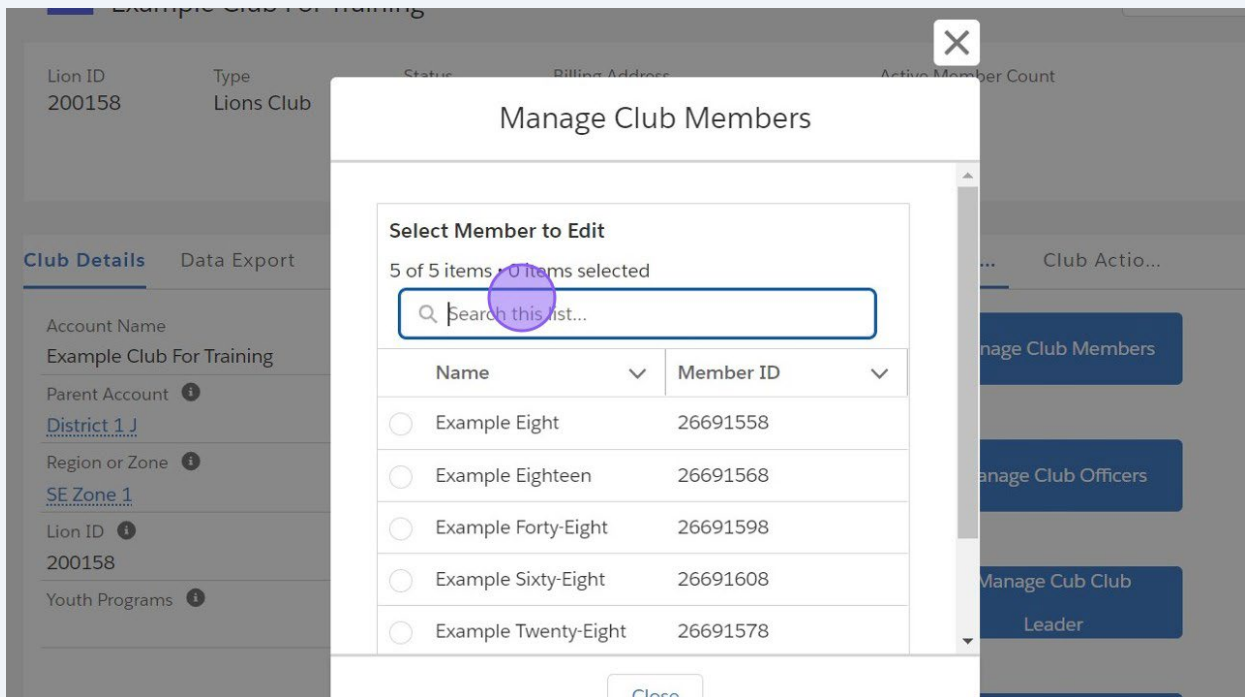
Example Club For Training

Lion ID
200158

Type
Lions Club

Status

Billing Address

Active Member Count

Manage Club Members

Select Member to Edit

5 of 5 items • 0 items selected

Search this list...

| | Name | Member ID |
|---|---|---|
| | Example Eight | 26691558 |
| | Example Eighteen | 26691568 |
| | Example Forty-Eight | 26691598 |
| | Example Sixty-Eight | 26691608 |
| | Example Twenty-Eight | 26691578 |

Close

Club Details Data Export ... Club Actio...

Account Name
Example Club For Training
Parent Account
District 1 J
Region or Zone
SE Zone 1
Lion ID
200158
Youth Programs

nage Club Members

anage Club Officers

Manage Cub Club Leader